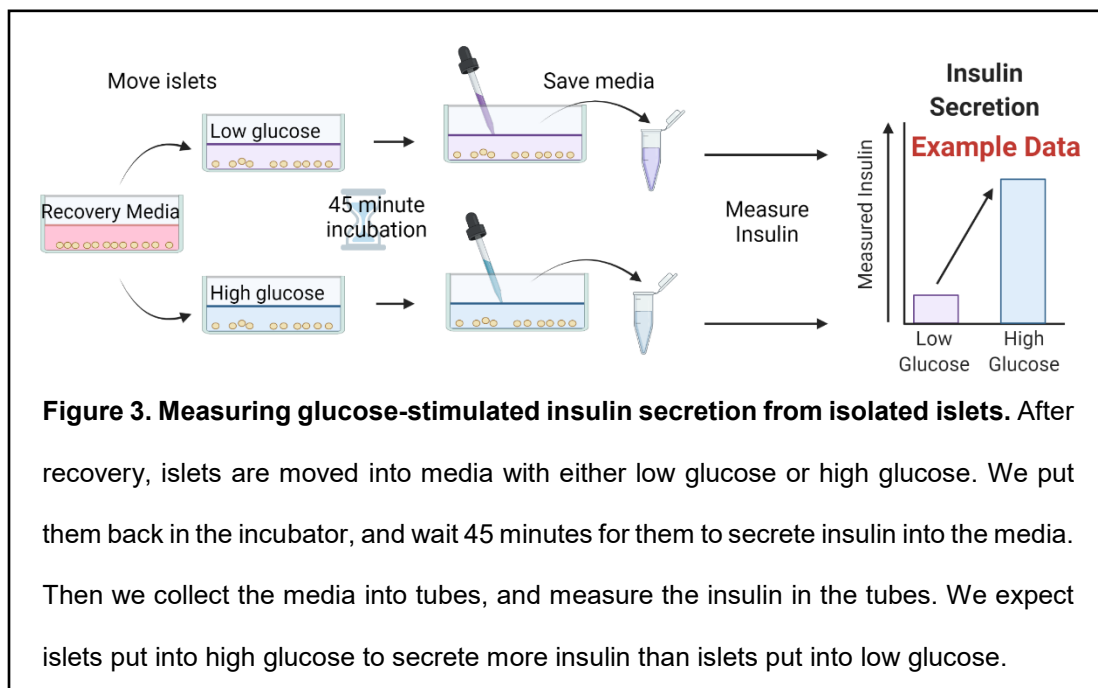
Move islets

Low glucose

Recovery Media

High glucose

45 minute incubation

Save media

Measure Insulin

Insulin Secretion

Example Data

Measured Insulin

Low Glucose

High Glucose

**Figure 3. Measuring glucose-stimulated insulin secretion from isolated islets.** After recovery, islets are moved into media with either low glucose or high glucose. We put them back in the incubator, and wait 45 minutes for them to secrete insulin into the media. Then we collect the media into tubes, and measure the insulin in the tubes. We expect islets put into high glucose to secrete more insulin than islets put into low glucose.